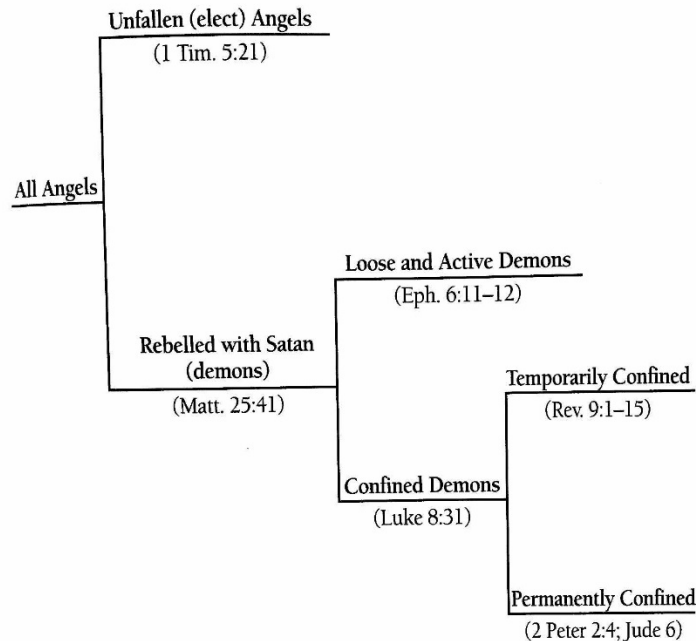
Unfallen (elect) Angels
(1 Tim. 5:21)

All Angels

Loose and Active Demons
(Eph. 6:11–12)

Rebelled with Satan
(demons)
(Matt. 25:41)

Temporarily Confined
(Rev. 9:1–15)

Confined Demons
(Luke 8:31)

Permanently Confined
(2 Peter 2:4; Jude 6)